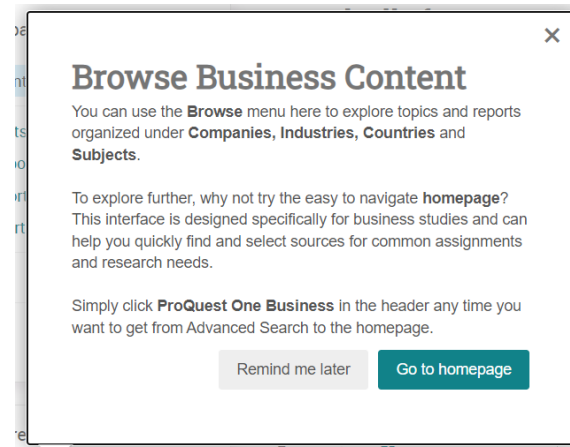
×

Browse Business Content

You can use the **Browse** menu here to explore topics and reports organized under **Companies, Industries, Countries** and **Subjects**.

To explore further, why not try the easy to navigate **homepage**? This interface is designed specifically for business studies and can help you quickly find and select sources for common assignments and research needs.

Simply click **ProQuest One Business** in the header any time you want to get from Advanced Search to the homepage.

Remind me later

Go to homepage